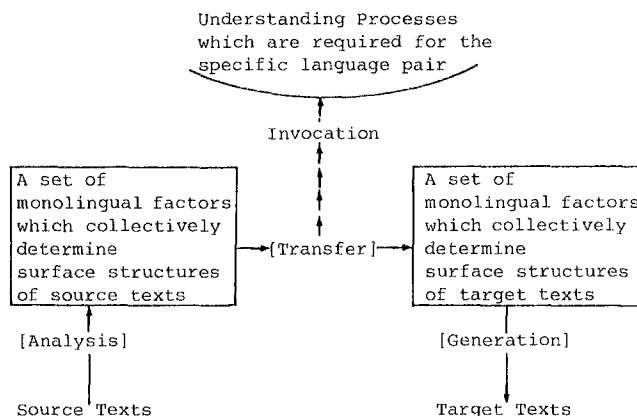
Understanding Processes which are required for the specific language pair

Invocation

A set of monolingual factors which collectively determine surface structures of source texts

[Transfer]

A set of monolingual factors which collectively determine surface structures of target texts

[Analysis]

[Generation]

Source Texts

Target Texts